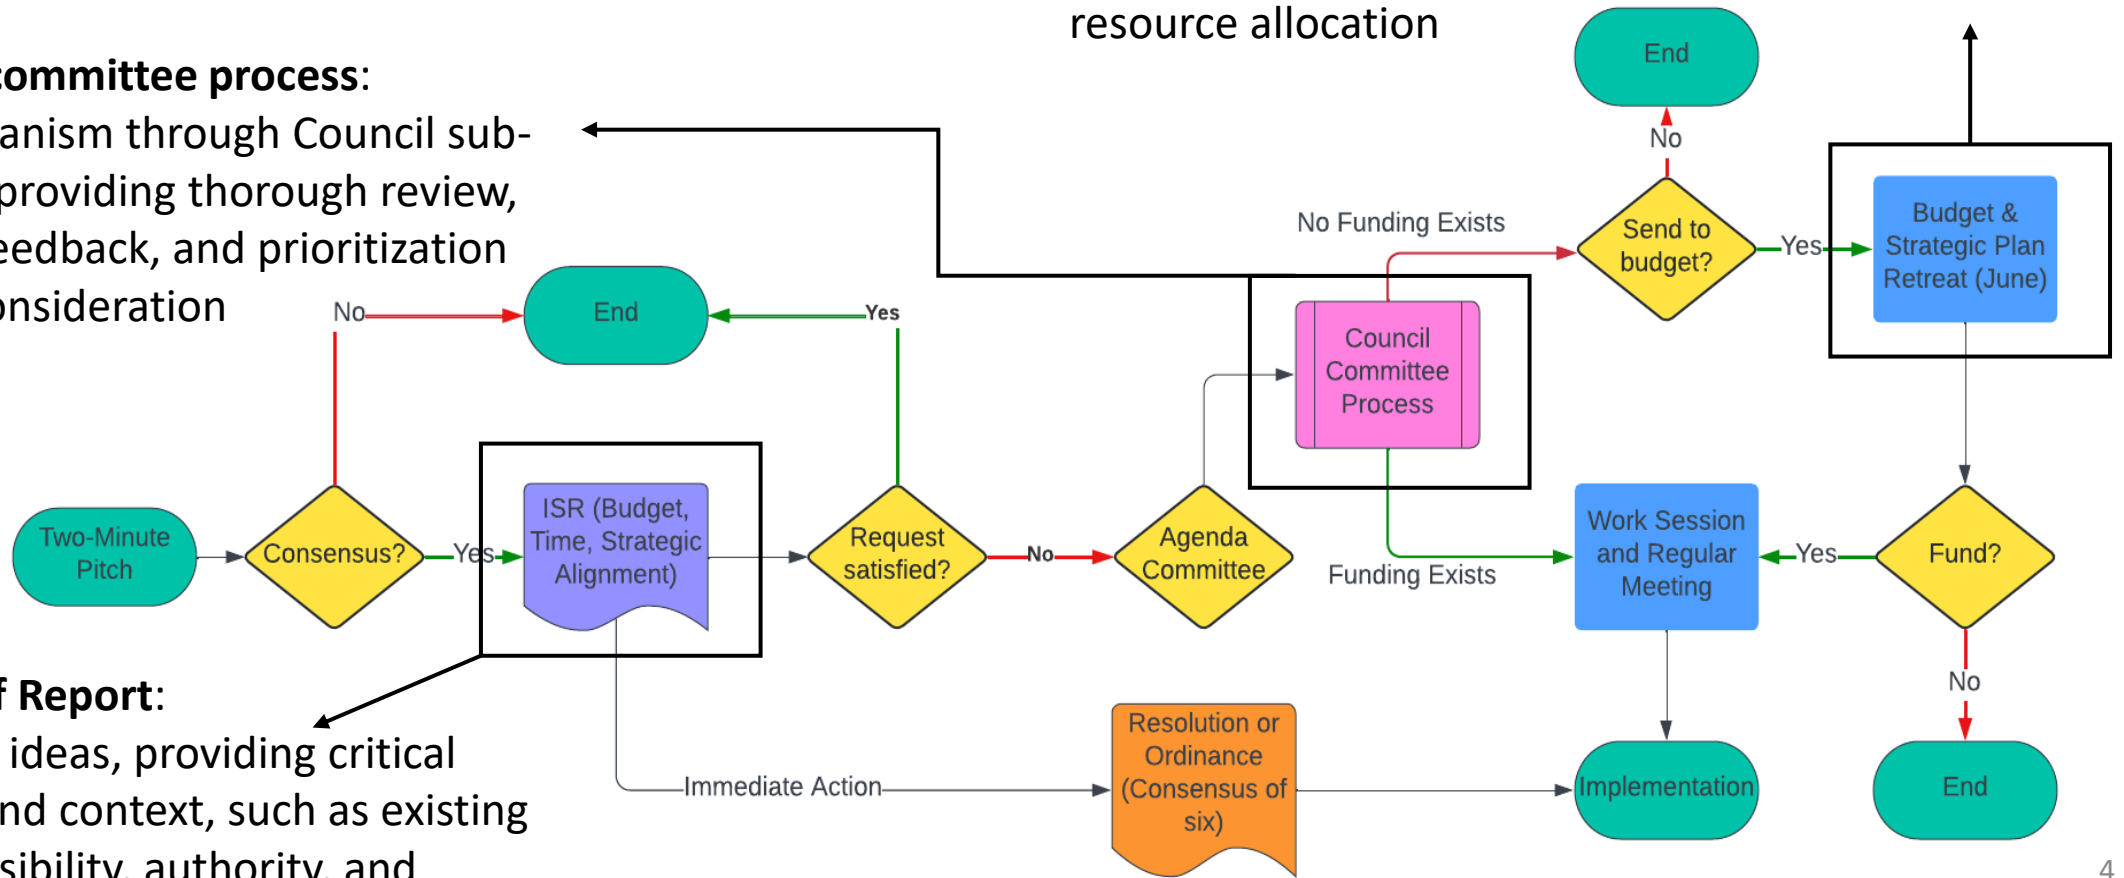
resource allocation

ommittee process:
anism through Council sub-
providing thorough review,
eedback, and prioritization
nsideration

f Report:
ideas, providing critical
nd context, such as existing
sibility, authority, and

End

No

No Funding Exists

Send to budget?

Yes

Budget & Strategic Plan Retreat (June)

No

End

Yes

Council Committee Process

Two-Minute Pitch

Consensus?

Yes

ISR (Budget, Time, Strategic Alignment)

Request satisfied?

No

Agenda Committee

Funding Exists

Work Session and Regular Meeting

Yes

Fund?

No

Resolution or Ordinance (Consensus of six)

Immediate Action

Implementation

End

4